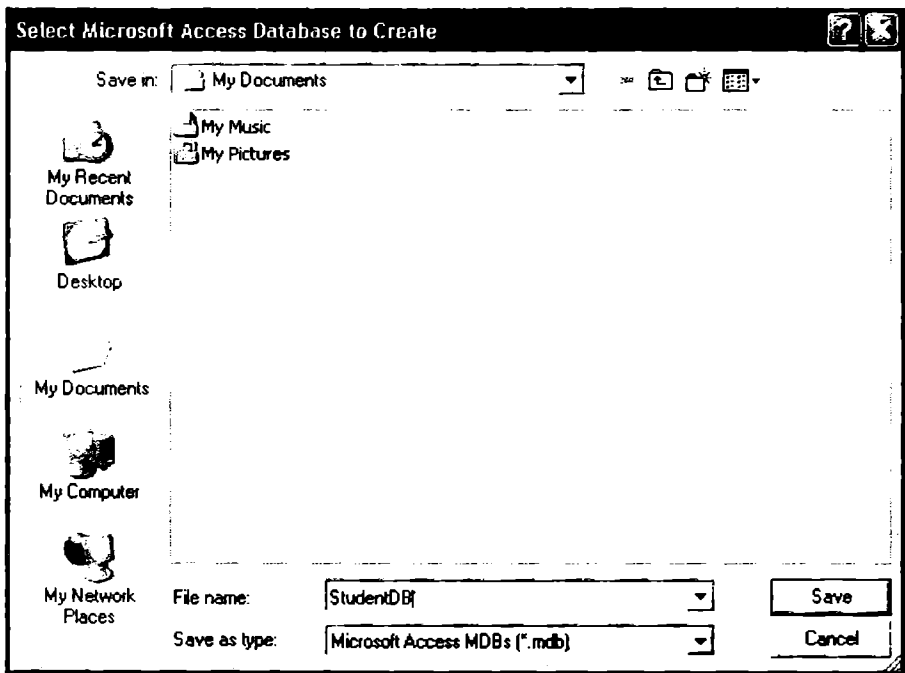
Select Microsoft Access Database to Create

Save in: My Documents

My Music
My Pictures

My Recent Documents

Desktop

My Documents

My Computer

My Network Places

File name: StudentDB

Save as type: Microsoft Access MDBs (*.mdb)

Save

Cancel